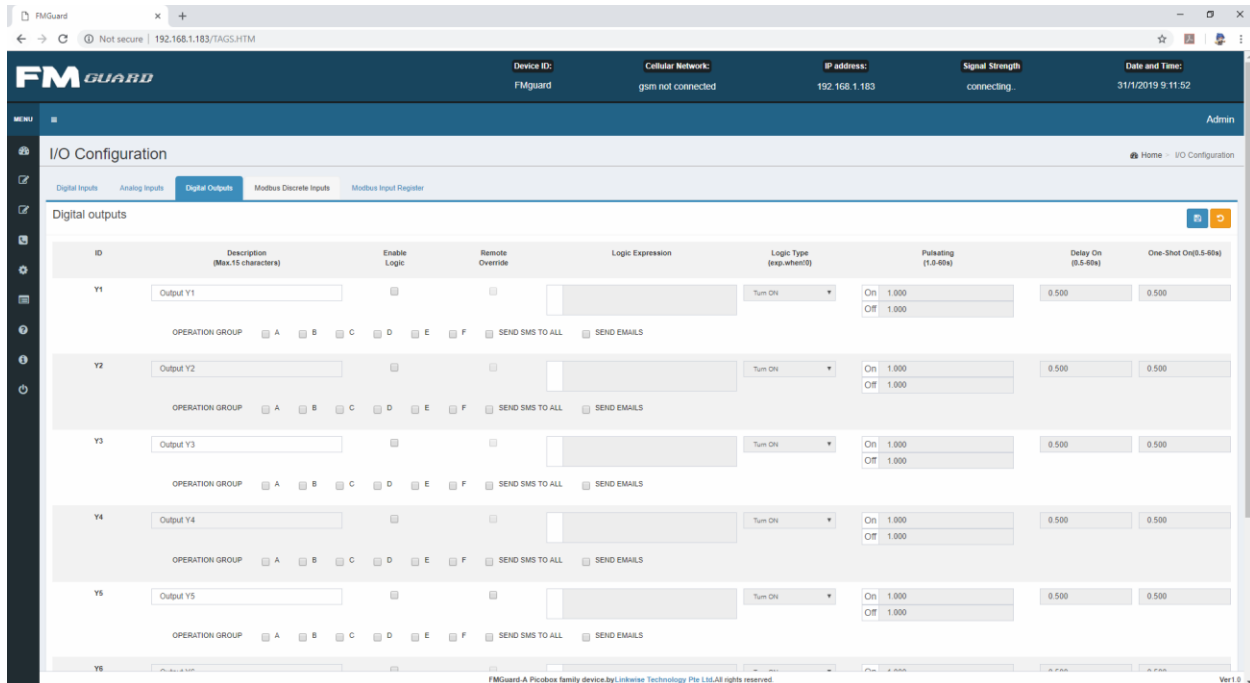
FMGuard × +

Not secure | 192.168.1.183/TAGS.HTM

FM GUARD

Device ID: FMguard

Cellular Network: gsm not connected

IP address: 192.168.1.183

Signal Strength connecting..

Date and Time: 31/1/2019 9:11:52

MENU

Admin

I/O Configuration

Home > I/O Configuration

Digital Inputs | Analog Inputs | Digital Outputs | Modbus Discrete Inputs | Modbus Input Register

Digital outputs

| ID | Description (Max.15 characters) | Enable Logic | Remote Override | Logic Expression | Logic Type (exp.when!0) | Pulsating (1.0-60s) | Delay On (0.5-60s) | One-Shot On(0.5-60s) |
|---|---|---|---|---|---|---|---|---|
| Y1 | Output Y1 | | | | Turn ON | On 1.000 Off 1.000 | 0.500 | 0.500 |
| Y2 | Output Y2 | | | | Turn ON | On 1.000 Off 1.000 | 0.500 | 0.500 |
| Y3 | Output Y3 | | | | Turn ON | On 1.000 Off 1.000 | 0.500 | 0.500 |
| Y4 | Output Y4 | | | | Turn ON | On 1.000 Off 1.000 | 0.500 | 0.500 |
| Y5 | Output Y5 | | | | Turn ON | On 1.000 Off 1.000 | 0.500 | 0.500 |
| Y6 | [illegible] | | | | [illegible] | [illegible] | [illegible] | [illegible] |

OPERATION GROUP A B C D E F SEND SMS TO ALL SEND EMAILS

FMGuard-A Picobox family device.by Linkwise Technology Pte Ltd.All rights reserved.

Ver1.0